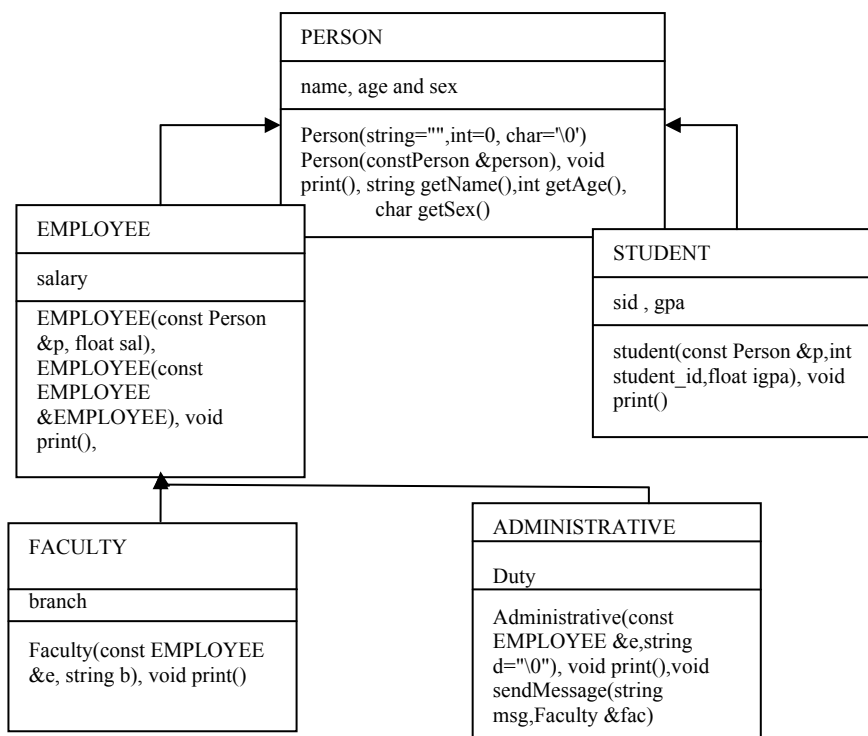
PERSON

name, age and sex

Person(string="",int=0, char='\0')
Person(constPerson &person), void print(), string getName(),int getAge(), char getSex()

EMPLOYEE

salary

EMPLOYEE(const Person &p, float sal), EMPLOYEE(const EMPLOYEE &EMPLOYEE), void print(),

STUDENT

sid , gpa

student(const Person &p,int student_id,float igpa), void print()

FACULTY

branch

Faculty(const EMPLOYEE &e, string b), void print()

ADMINISTRATIVE

Duty

Administrative(const EMPLOYEE &e,string d="\0"), void print(),void sendMessage(string msg,Faculty &fac)